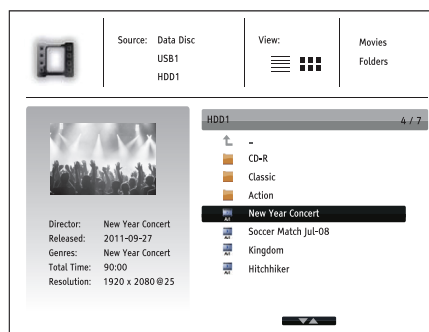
Source: Data Disc
USB1
HDD1

View:

Movies
Folders

Director: New Year Concert
Released: 2011-09-27
Genres: New Year Concert
Total Time: 90:00
Resolution: 1920 x 2080@25

HDD1 4 / 7

-
CD-R
Classic
Action
New Year Concert
Soccer Match Jul-08
Kingdom
Hitchhiker